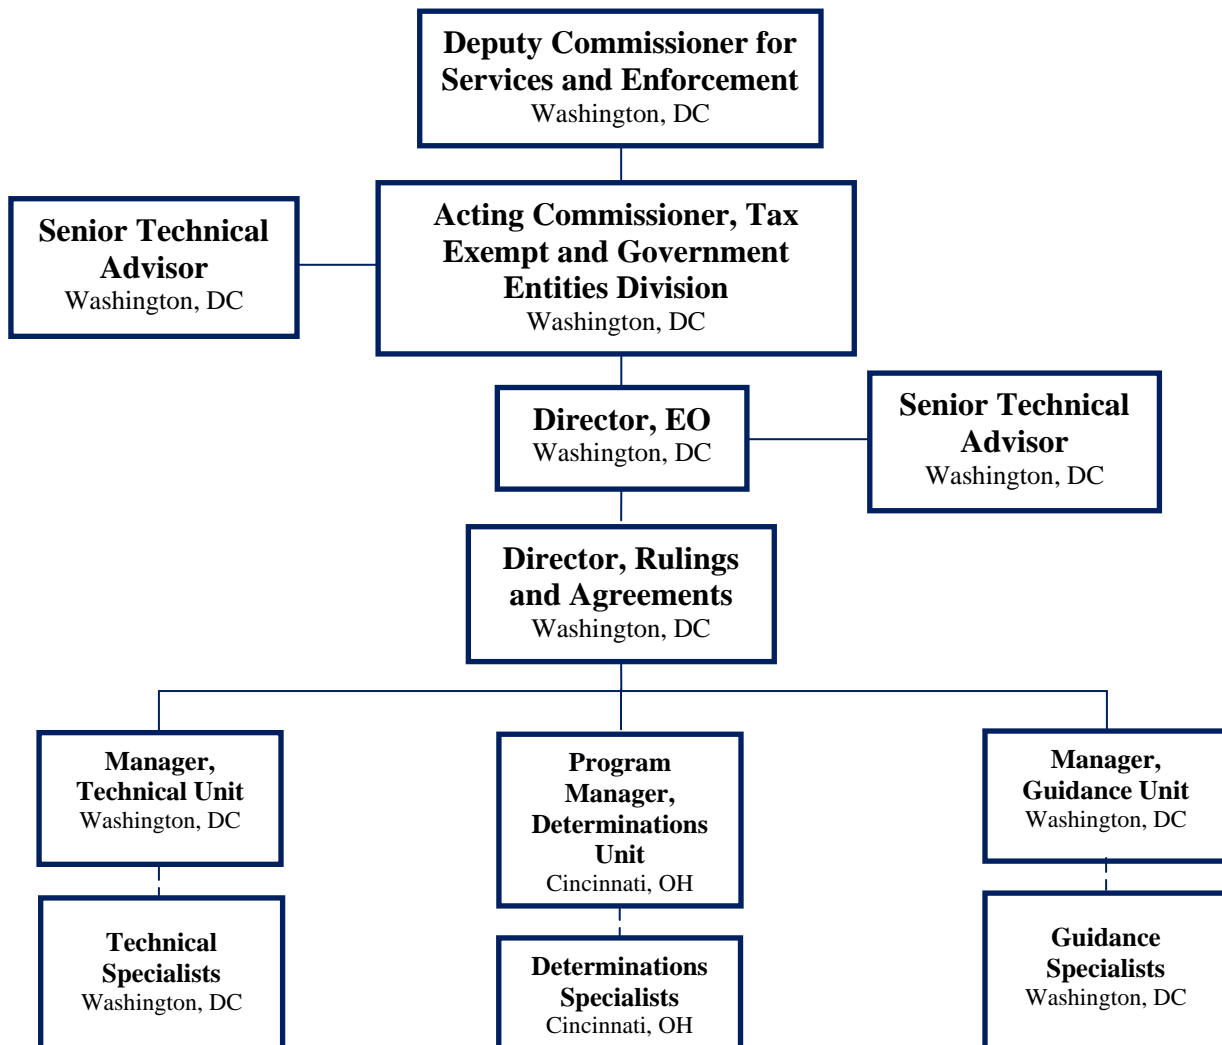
Deputy Commissioner for Services and Enforcement
Washington, DC

Senior Technical Advisor
Washington, DC

Acting Commissioner, Tax Exempt and Government Entities Division
Washington, DC

Director, EO
Washington, DC

Senior Technical Advisor
Washington, DC

Director, Rulings and Agreements
Washington, DC

Manager, Technical Unit
Washington, DC

Program Manager, Determinations Unit
Cincinnati, OH

Manager, Guidance Unit
Washington, DC

Technical Specialists
Washington, DC

Determinations Specialists
Cincinnati, OH

Guidance Specialists
Washington, DC